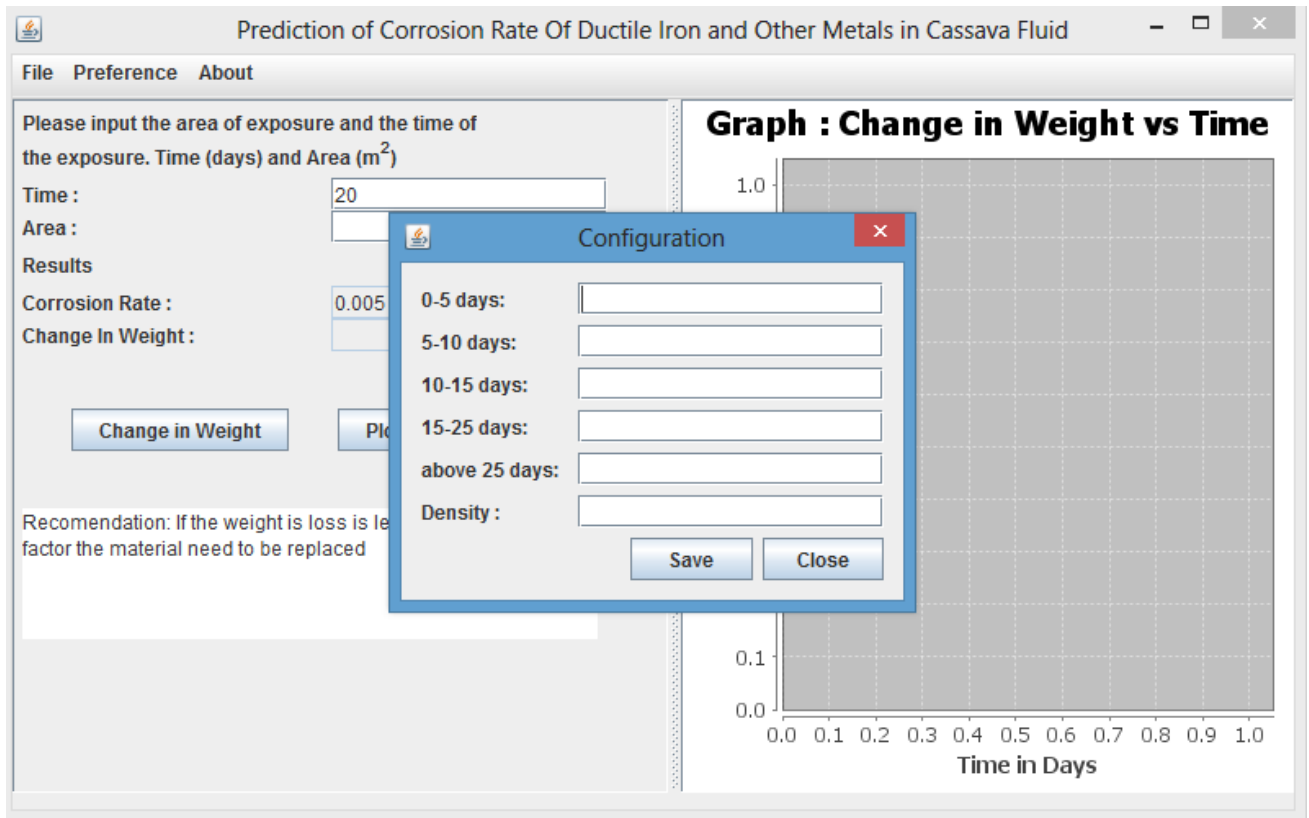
Prediction of Corrosion Rate Of Ductile Iron and Other Metals in Cassava Fluid

File Preference About

Please input the area of exposure and the time of the exposure. Time (days) and Area ($m^2$)

Time : 20

Area :

Results

Corrosion Rate : 0.005

Change In Weight :

Change in Weight

Plo

Recomendation: If the weight is loss is le
factor the material need to be replaced

Graph : Change in Weight vs Time

1.0

0.1

0.0

0.0 0.1 0.2 0.3 0.4 0.5 0.6 0.7 0.8 0.9 1.0

Time in Days

Configuration

0-5 days:

5-10 days:

10-15 days:

15-25 days:

above 25 days:

Density :

Save

Close